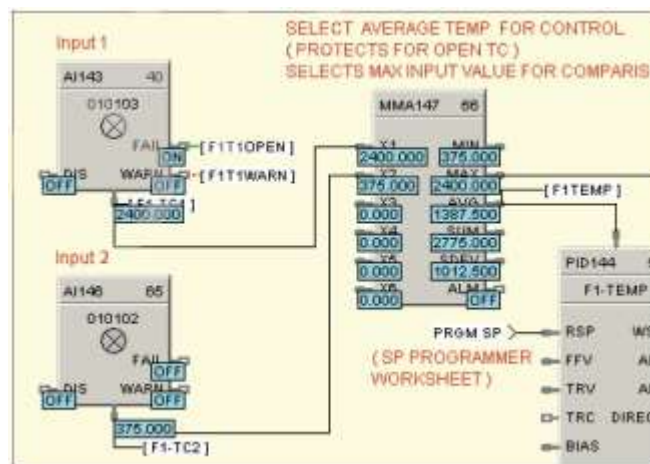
SELECT AVERAGE TEMP FOR CONTROL
( PROTECTS FOR OPEN TC )
SELECTS MAX INPUT VALUE FOR COMPARIS

Input 1

AI143 40

010103

FAIL ON [F1T1OPEN]

DIS OFF WARN OFF [F1T1WARN]

[F1-TC1]

2400.000

MMA147 66

X1 2400.000 MIN 375.000

X2 375.000 MAX 2400.000 [F1TEMP]

X3 0.000 AVG 1387.500

X4 0.000 SUM 2775.000

X5 0.000 SDEV 1012.500

X6 0.000 ALM OFF

Input 2

AI146 65

010102

FAIL OFF

DIS OFF WARN OFF

375.000

[F1-TC2]

PRGM SP

( SP PROGRAMMER WORKSHEET )

PID144

F1-TEMP

RSP WS

FFV A

TRV A

TRC DIREC

BIAS